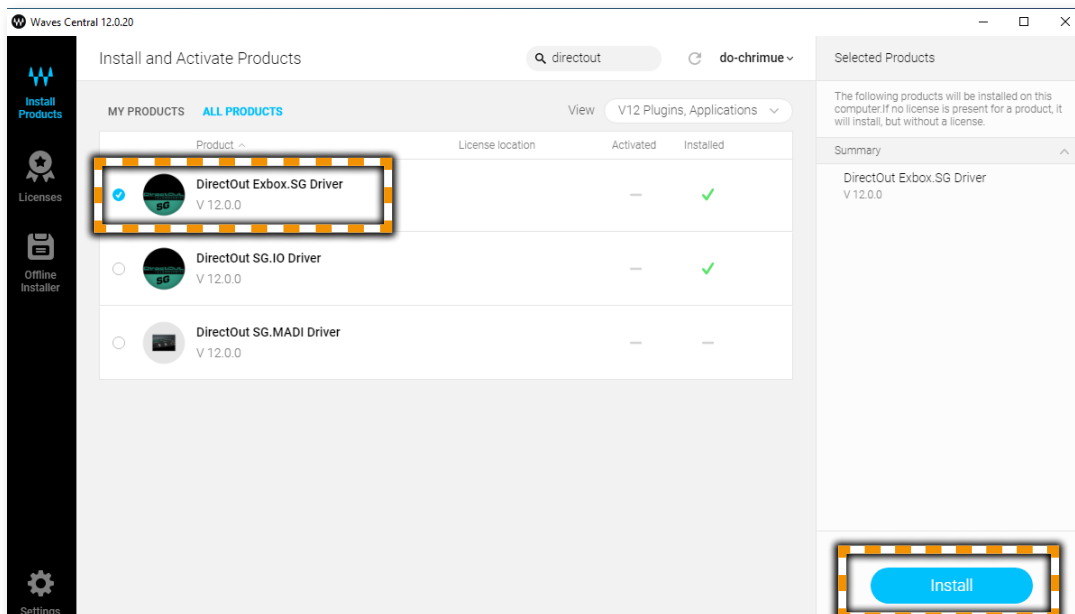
Waves Central 12.0.20

Install Products

Licenses

Offline Installer

Settings

Install and Activate Products

directout

do-chrimue

MY PRODUCTS ALL PRODUCTS

View V12 Plugins, Applications

| | Product | License location | Activated | Installed |
|---|---|---|---|---|
| | DirectOut Exbox.SG Driver V 12.0.0 | | — | ✓ |
| | DirectOut SG.IO Driver V 12.0.0 | | — | ✓ |
| | DirectOut SG.MADI Driver V 12.0.0 | | — | — |

Selected Products

The following products will be installed on this computer.If no license is present for a product, it will install, but without a license.

Summary

DirectOut Exbox.SG Driver
V 12.0.0

Install